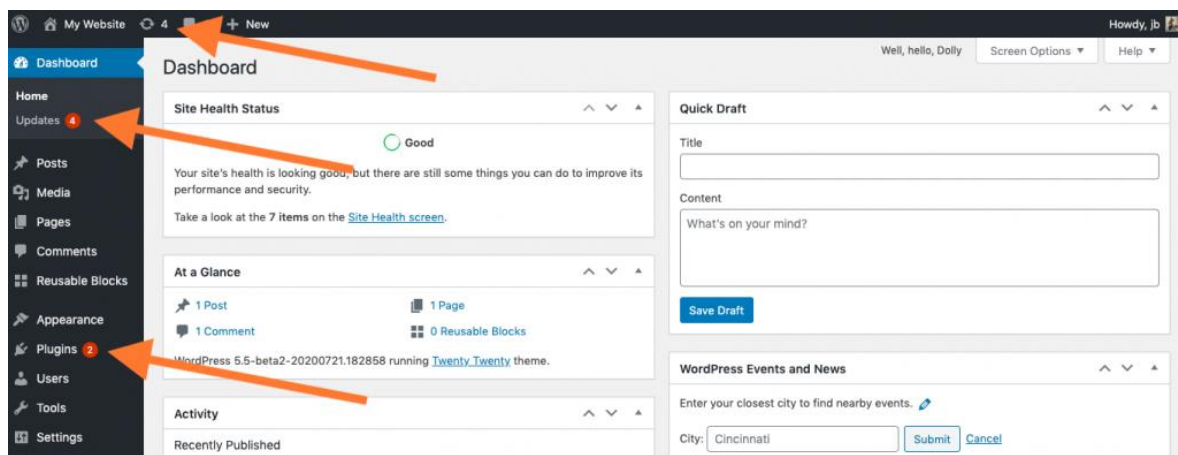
My Website 4 + New
Howdy, jb

Dashboard
Home
Updates 4
Posts
Media
Pages
Comments
Reusable Blocks
Appearance
Plugins 2
Users
Tools
Settings

Dashboard
Well, hello, Dolly
Screen Options ▼
Help ▼

Site Health Status
Good
Your site's health is looking good, but there are still some things you can do to improve its performance and security.
Take a look at the 7 items on the Site Health screen.

At a Glance
1 Post
1 Page
1 Comment
0 Reusable Blocks
WordPress 5.5-beta2-20200721.182858 running Twenty Twenty theme.

Activity
Recently Published

Quick Draft
Title
Content
What's on your mind?
Save Draft

WordPress Events and News
Enter your closest city to find nearby events.
City: Cincinnati
Submit
Cancel